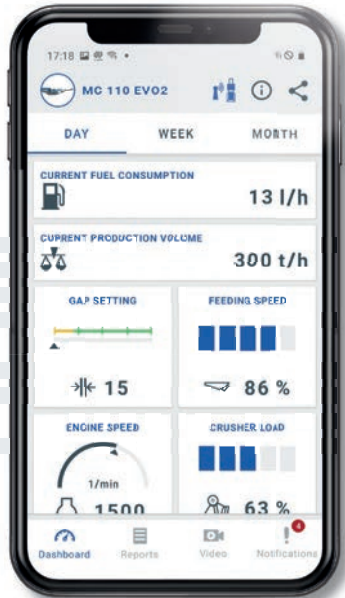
17:18

MC 110 EVO2

DAY

WEEK

MONTH

CURRENT FUEL CONSUMPTION

13 l/h

CURRENT PRODUCTION VOLUME

300 t/h

GAP SETTING

15

FEEDING SPEED

86 %

ENGINE SPEED

1/min

1500

CRUSHER LOAD

63 %

Dashboard

Reports

Video

4

Notifications